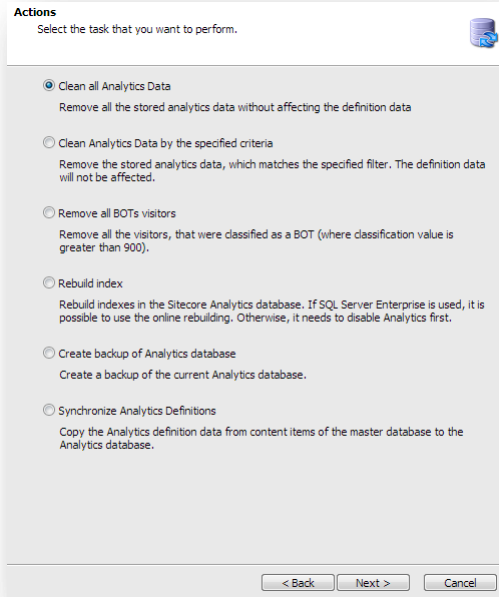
Actions
Select the task that you want to perform.

Clean all Analytics Data
Remove all the stored analytics data without affecting the definition data

Clean Analytics Data by the specified criteria
Remove the stored analytics data, which matches the specified filter. The definition data will not be affected.

Remove all BOTs visitors
Remove all the visitors, that were classified as a BOT (where classification value is greater than 900).

Rebuild index
Rebuild indexes in the Sitecore Analytics database. If SQL Server Enterprise is used, it is possible to use the online rebuilding. Otherwise, it needs to disable Analytics first.

Create backup of Analytics database
Create a backup of the current Analytics database.

Synchronize Analytics Definitions
Copy the Analytics definition data from content items of the master database to the Analytics database.

< Back Next > Cancel